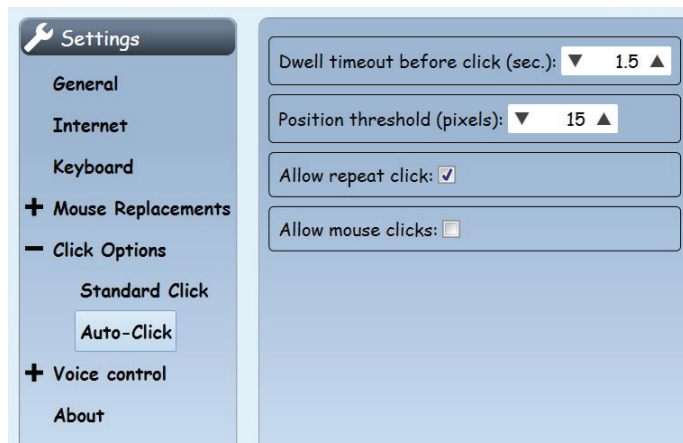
Settings

General

Internet

Keyboard

+ Mouse Replacements

− Click Options

Standard Click

Auto-Click

+ Voice control

About

Dwell timeout before click (sec.): ▼ 1.5 ▲

Position threshold (pixels): ▼ 15 ▲

Allow repeat click: ☑

Allow mouse clicks: ☐